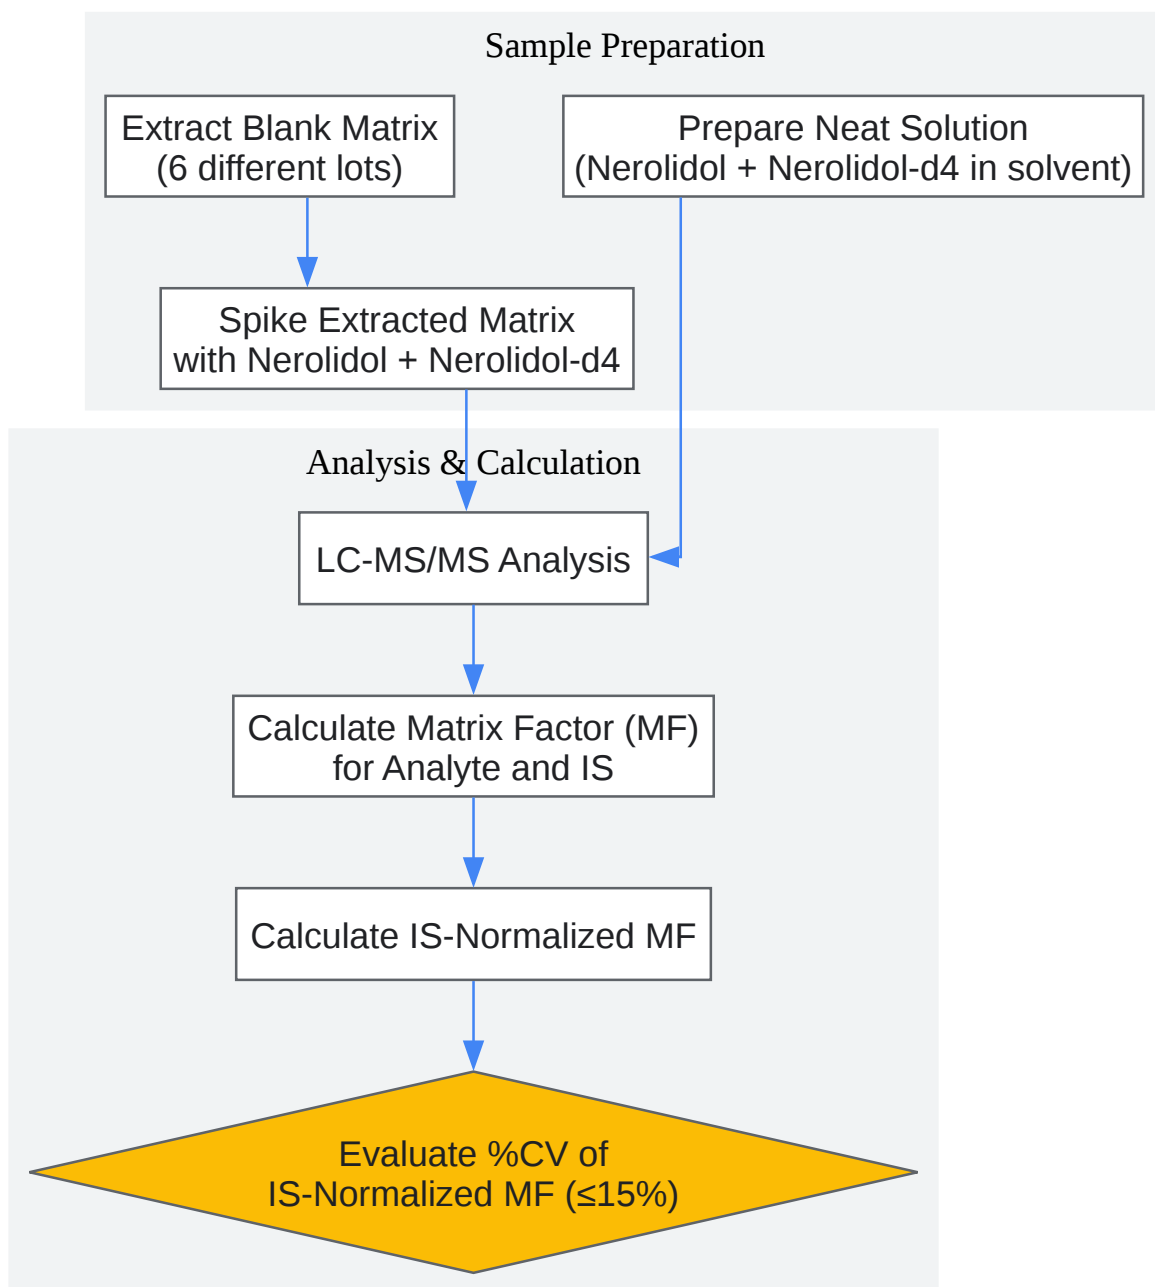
Sample Preparation

Extract Blank Matrix
(6 different lots)

Prepare Neat Solution
(Nerolidol + Nerolidol-d4 in solvent)

Spike Extracted Matrix
with Nerolidol + Nerolidol-d4

Analysis & Calculation

LC-MS/MS Analysis

Calculate Matrix Factor (MF)
for Analyte and IS

Calculate IS-Normalized MF

Evaluate %CV of
IS-Normalized MF (≤15%)